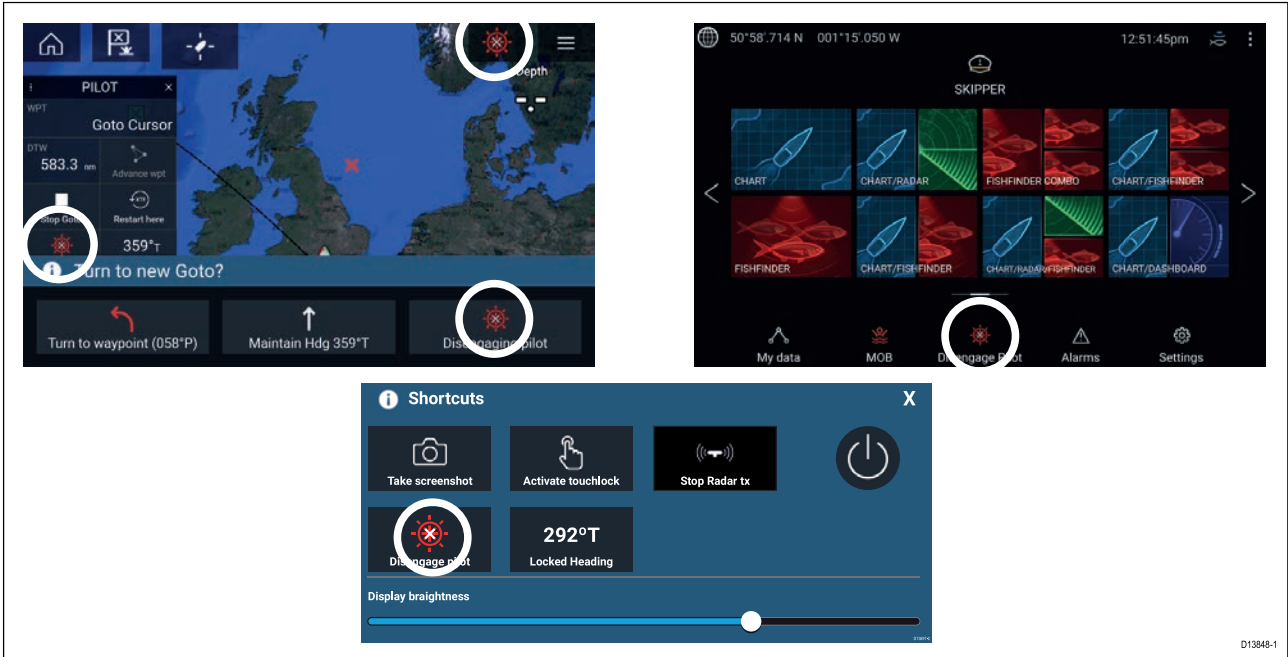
PILOT

WPT

Goto Cursor

DTW

583.3 nm

Advance wpt

Stop Goto

Restart here

359°T

Depth

Turn to new Goto?

Turn to waypoint (058°P)

Maintain Hdg 359°T

Disengaging pilot

50°58'.714 N 001°15'.050 W

12:51:45pm

SKIPPER

CHART

CHART/RADAR

FISHFINDER COMBO

CHART/FISHFINDER

FISHFINDER

CHART/FISHFINDER

CHART/RADAR/FISHFINDER

CHART/DASHBOARD

My data

MOB

Disengage Pilot

Alarms

Settings

Shortcuts

X

Take screenshot

Activate touchlock

Stop Radar tx

Disengage pilot

292°T

Locked Heading

Display braightness

D13848-1